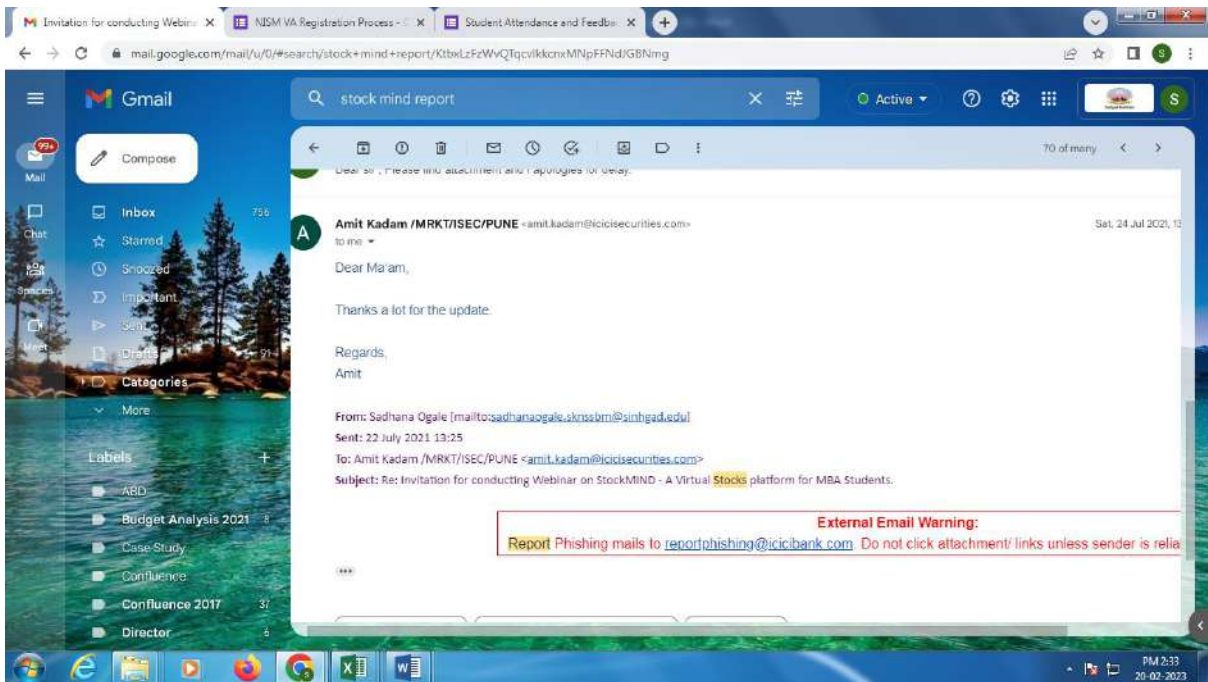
Invitation for conducting Webin ×
NISM VA Registration Process - ×
Student Attendance and Feedba ×

mail.google.com/mail/u/0/#search/stock+mind+report/KtbxLzFzWvQTqcvlkkcnxMNpFFNd/GBNmg

Gmail
stock mind report
Active
S

99+
Mail
Chat
Spaces
Meet

Compose
Inbox 756
Starred
Snoozed
Important
Sent
Drafts 91
Categories
More

Labels +
ABD
Budget Analysis 2021 8
Case Study
Confluence
Confluence 2017 37
Director 6

70 of many

Dear sir , Please find attachment and I apologies for delay.

Amit Kadam /MRKT/ISEC/PUNE <amit.kadam@icicisecurities.com>
to me
Sat, 24 Jul 2021, 13

Dear Ma'am,

Thanks a lot for the update.

Regards,
Amit

From: Sadhana Ogale [mailto:sadhanaogale.sknssbm@sinhgad.edu]
Sent: 22 July 2021 13:25
To: Amit Kadam /MRKT/ISEC/PUNE <amit.kadam@icicisecurities.com>
Subject: Re: Invitation for conducting Webinar on StockMIND - A Virtual Stocks platform for MBA Students.

External Email Warning:
Report Phishing mails to reportphishing@icicibank.com. Do not click attachment/ links unless sender is relia

•••

PM 2:33
20-02-2023